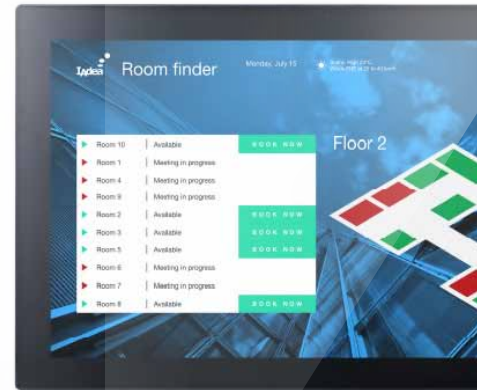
IAdea Room finder

Monday, July 10

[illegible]

Floor 2

| Room | Status | |
|---|---|---|
| Room 10 | Available | BOOK NOW |
| Room 1 | Meeting in progress | |
| Room 4 | Meeting in progress | |
| Room 9 | Meeting in progress | |
| Room 2 | Available | BOOK NOW |
| Room 3 | Available | BOOK NOW |
| Room 5 | Available | BOOK NOW |
| Room 6 | Meeting in progress | |
| Room 7 | Meeting in progress | |
| Room 8 | Available | BOOK NOW |